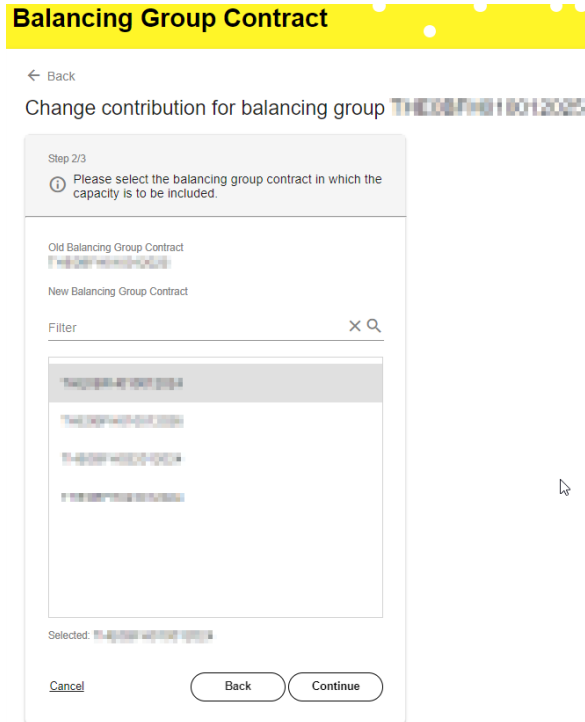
Balancing Group Contract

← Back

Change contribution for balancing group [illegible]

Step 2/3

Please select the balancing group contract in which the capacity is to be included.

Old Balancing Group Contract
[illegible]

New Balancing Group Contract

Filter

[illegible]
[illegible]
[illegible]
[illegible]

Selected: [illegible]

Cancel

Back

Continue